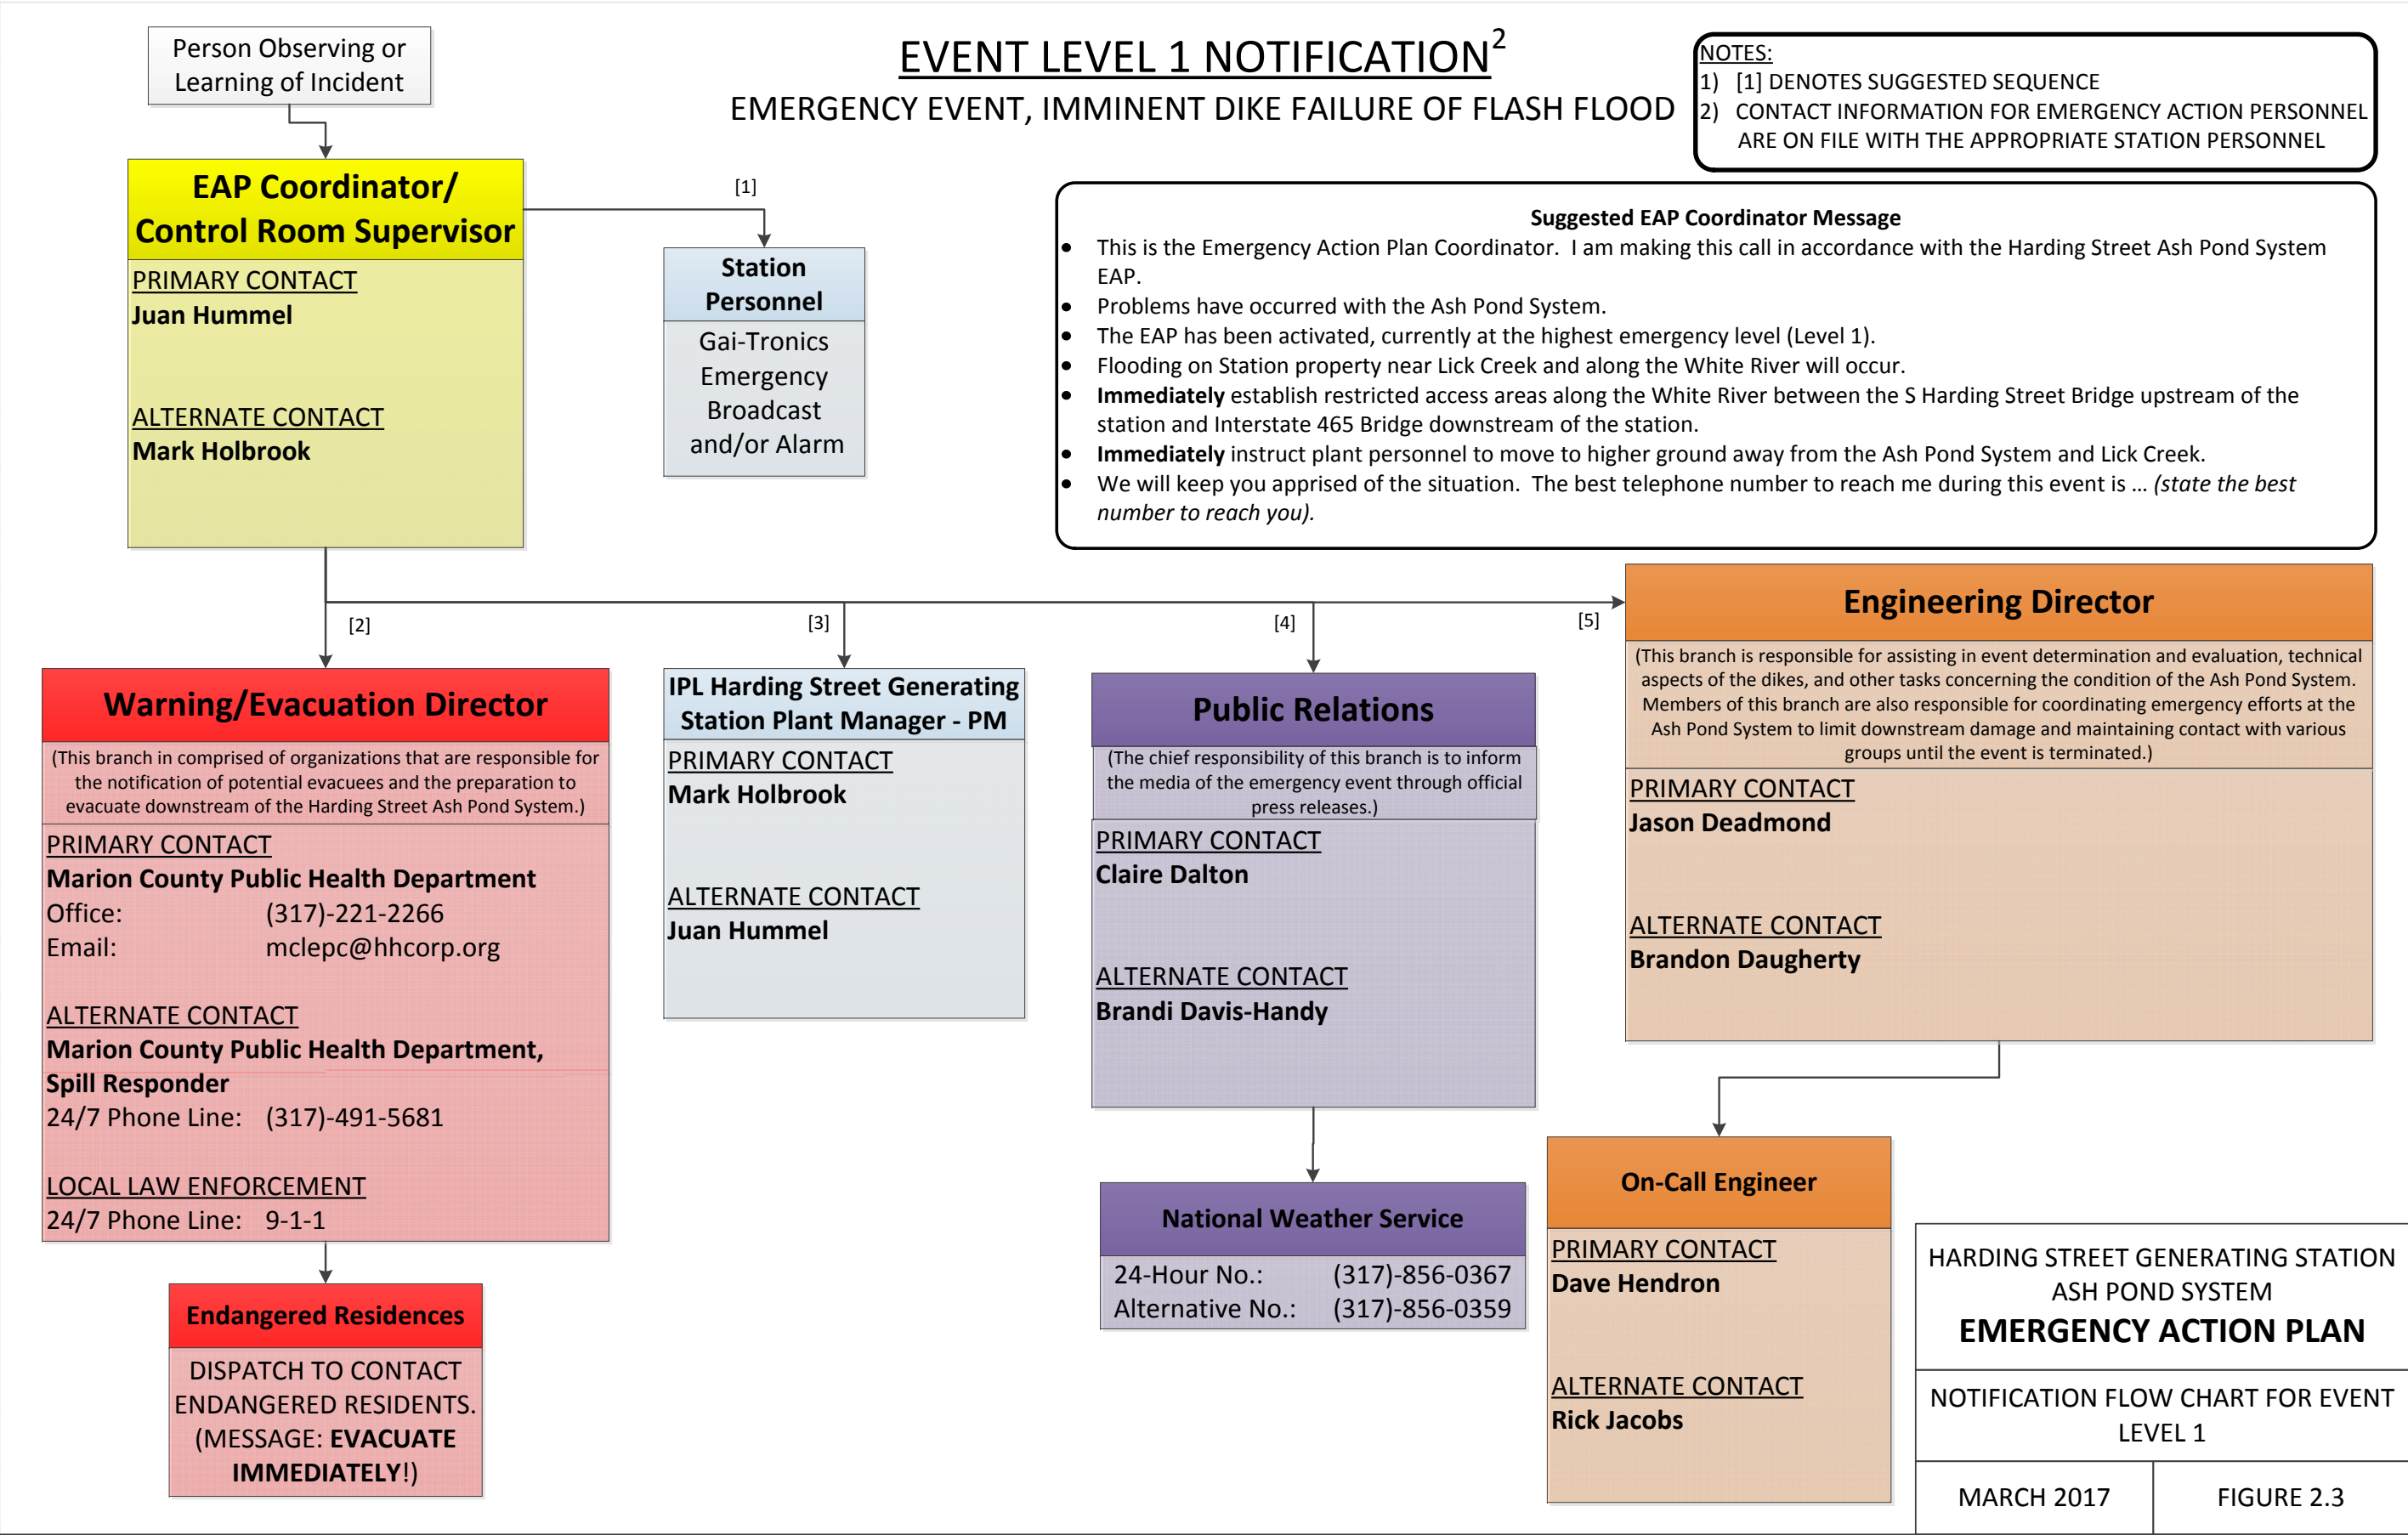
Person Observing or Learning of Incident

EVENT LEVEL 1 NOTIFICATION$^2$
EMERGENCY EVENT, IMMINENT DIKE FAILURE OF FLASH FLOOD

NOTES:
1) [1] DENOTES SUGGESTED SEQUENCE
2) CONTACT INFORMATION FOR EMERGENCY ACTION PERSONNEL ARE ON FILE WITH THE APPROPRIATE STATION PERSONNEL

EAP Coordinator/ Control Room Supervisor
PRIMARY CONTACT
Juan Hummel

ALTERNATE CONTACT
Mark Holbrook

[1]

Station Personnel
Gai-Tronics Emergency Broadcast and/or Alarm

Suggested EAP Coordinator Message
• This is the Emergency Action Plan Coordinator. I am making this call in accordance with the Harding Street Ash Pond System EAP.
• Problems have occurred with the Ash Pond System.
• The EAP has been activated, currently at the highest emergency level (Level 1).
• Flooding on Station property near Lick Creek and along the White River will occur.
• **Immediately** establish restricted access areas along the White River between the S Harding Street Bridge upstream of the station and Interstate 465 Bridge downstream of the station.
• **Immediately** instruct plant personnel to move to higher ground away from the Ash Pond System and Lick Creek.
• We will keep you apprised of the situation. The best telephone number to reach me during this event is … *(state the best number to reach you).*

[2]

[3]

[4]

[5]

Engineering Director
(This branch is responsible for assisting in event determination and evaluation, technical aspects of the dikes, and other tasks concerning the condition of the Ash Pond System. Members of this branch are also responsible for coordinating emergency efforts at the Ash Pond System to limit downstream damage and maintaining contact with various groups until the event is terminated.)
PRIMARY CONTACT
Jason Deadmond

ALTERNATE CONTACT
Brandon Daugherty

Warning/Evacuation Director
(This branch in comprised of organizations that are responsible for the notification of potential evacuees and the preparation to evacuate downstream of the Harding Street Ash Pond System.)
PRIMARY CONTACT
Marion County Public Health Department
Office: (317)-221-2266
Email: mclepc@hhcorp.org

ALTERNATE CONTACT
Marion County Public Health Department, Spill Responder
24/7 Phone Line: (317)-491-5681

LOCAL LAW ENFORCEMENT
24/7 Phone Line: 9-1-1

IPL Harding Street Generating Station Plant Manager - PM
PRIMARY CONTACT
Mark Holbrook

ALTERNATE CONTACT
Juan Hummel

Public Relations
(The chief responsibility of this branch is to inform the media of the emergency event through official press releases.)
PRIMARY CONTACT
Claire Dalton

ALTERNATE CONTACT
Brandi Davis-Handy

National Weather Service
24-Hour No.: (317)-856-0367
Alternative No.: (317)-856-0359

On-Call Engineer
PRIMARY CONTACT
Dave Hendron

ALTERNATE CONTACT
Rick Jacobs

Endangered Residences
DISPATCH TO CONTACT ENDANGERED RESIDENTS. (MESSAGE: **EVACUATE IMMEDIATELY**!)

HARDING STREET GENERATING STATION
ASH POND SYSTEM
EMERGENCY ACTION PLAN
NOTIFICATION FLOW CHART FOR EVENT LEVEL 1
MARCH 2017
FIGURE 2.3